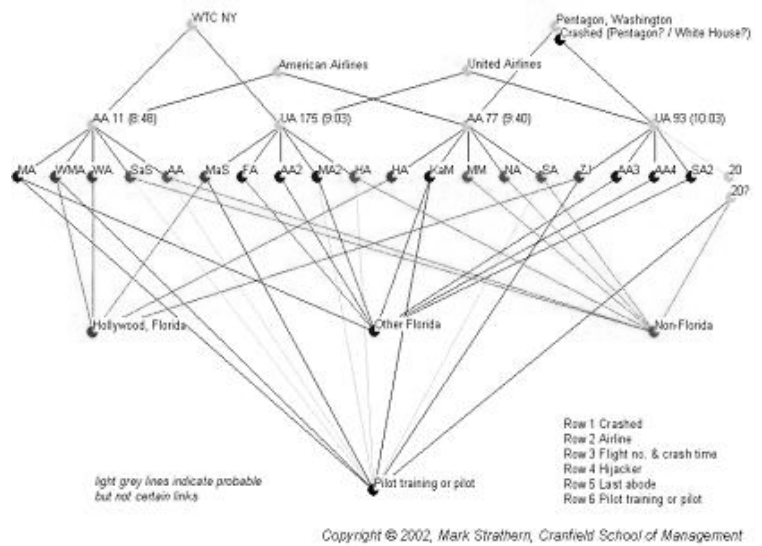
WTC NY

Pentagon, Washington
Crashed (Pentagon? / White House?)

American Airlines

United Airlines

AA 11 (8:48)

UA 175 (9:03)

AA 77 (9:40)

UA 93 (10:03)

MA WMA WA SaS AA MaS FA AA2 MA2 HA HA KaM MM NA SA ZJ AA3 AA4 SA2 20 20?

Hollywood, Florida

Other Florida

Non-Florida

light grey lines indicate probable but not certain links

Pilot training or pilot

Row 1 Crashed
Row 2 Airline
Row 3 Flight no. & crash time
Row 4 Hijacker
Row 5 Last abode
Row 6 Pilot training or pilot

Copyright © 2002, Mark Strathern, Cranfield School of Management